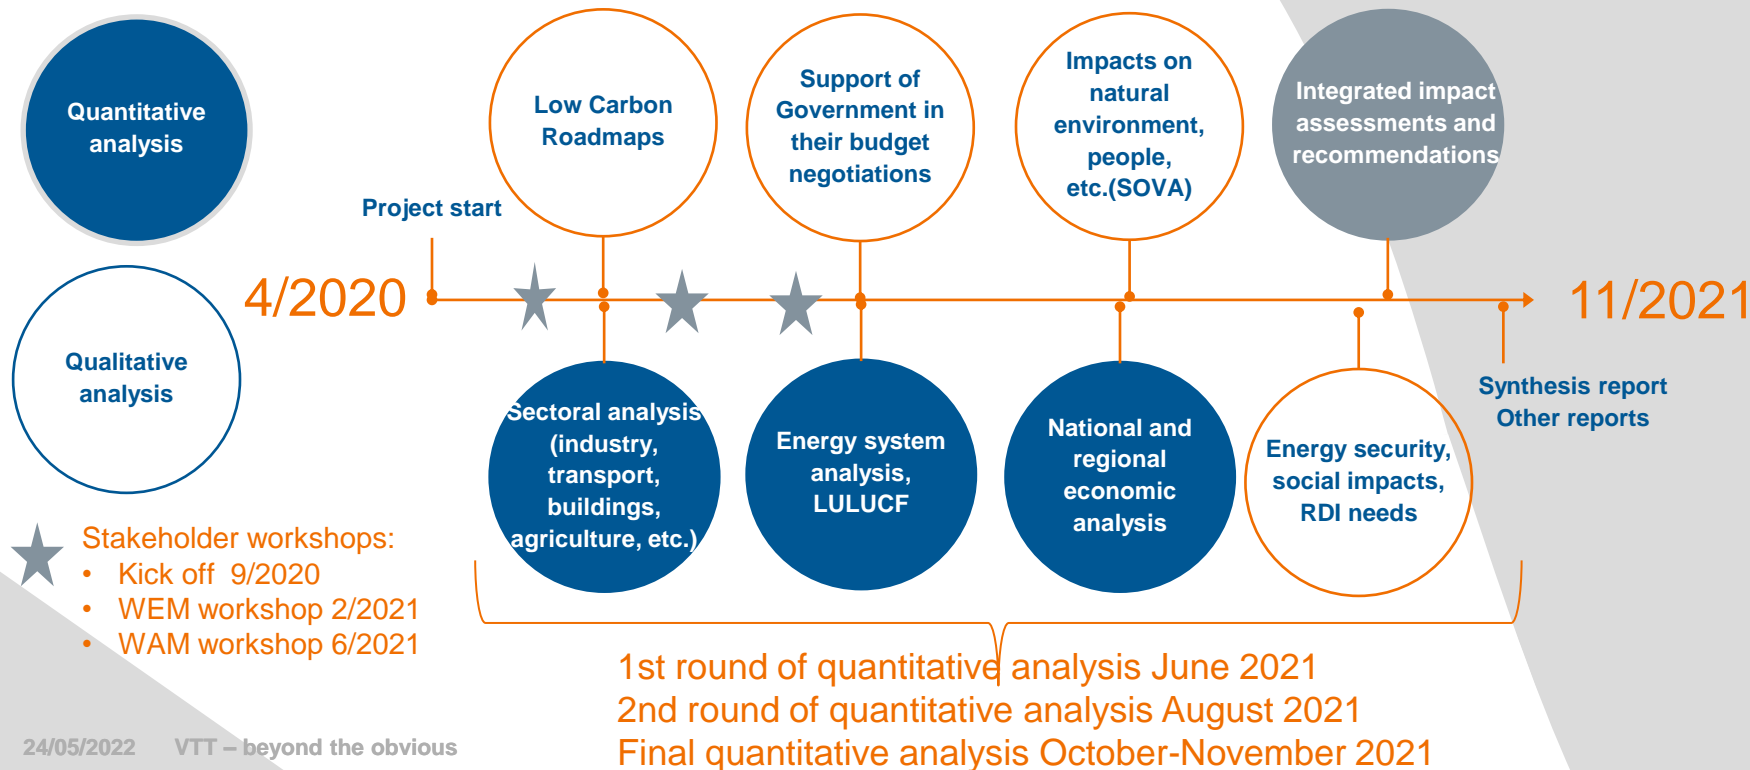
Quantitative analysis

Qualitative analysis

Project start

4/2020

Low Carbon Roadmaps

Support of Government in their budget negotiations

Impacts on natural environment, people, etc.(SOVA)

Integrated impact assessments and recommendations

11/2021

Sectoral analysis (industry, transport, buildings, agriculture, etc.)

Energy system analysis, LULUCF

National and regional economic analysis

Energy security, social impacts, RDI needs

Synthesis report Other reports

Stakeholder workshops:
• Kick off 9/2020
• WEM workshop 2/2021
• WAM workshop 6/2021

1st round of quantitative analysis June 2021
2nd round of quantitative analysis August 2021
Final quantitative analysis October-November 2021

24/05/2022 VTT – beyond the obvious